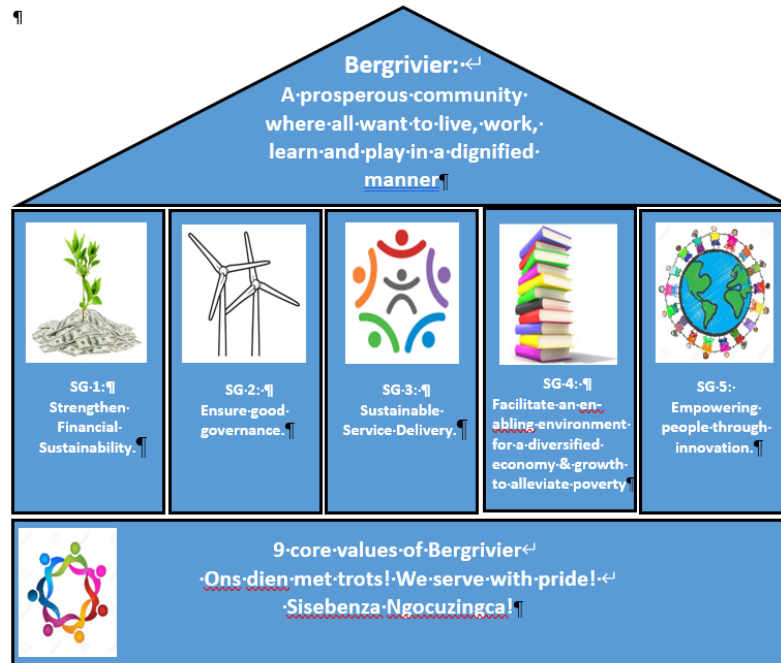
¶

Bergrivier:·↵
A·prosperous·community· where·all·want·to·live,·work,· learn·and·play·in·a·dignified· manner¶

SG·1:¶
Strengthen· Financial· Sustainability.¶

SG·2:·¶
Ensure·good· governance.·¶

SG·3:·¶
Sustainable· Service·Delivery.¶

SG·4:·¶
Facilitate·an·enabling·environment· for·a·diversified· economy·&·growth· to·alleviate·poverty¶

SG·5:·
Empowering· people·through· innovation.¶

9·core·values·of·Bergrivier↵
·Ons·dien·met·trots!·We·serve·with·pride!·↵
·Sisebenza·Ngocuzingca!¶